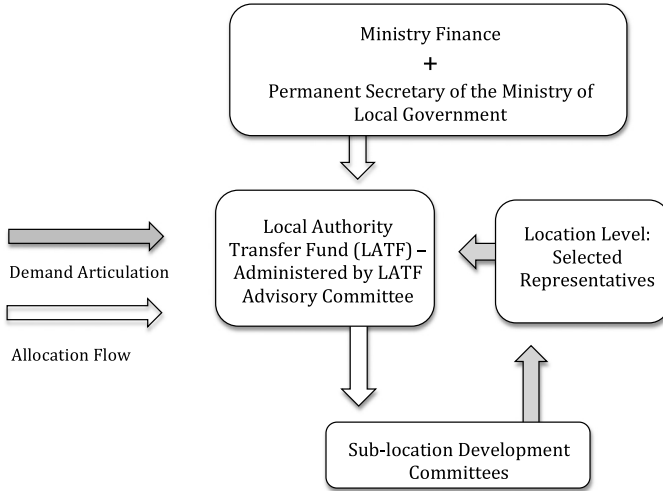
Ministry Finance
+
Permanent Secretary of the Ministry of Local Government

Demand Articulation

Allocation Flow

Local Authority Transfer Fund (LATF) – Administered by LATF Advisory Committee

Location Level: Selected Representatives

Sub-location Development Committees